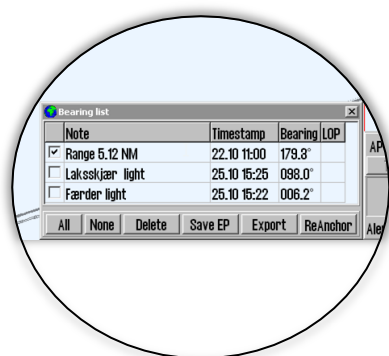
Bearing list

| | Note | Timestamp | Bearing | LOP |
|---|---|---|---|---|
| ☑ | Range 5.12 NM | 22.10 11:00 | 179.3° | |
| ☐ | Laksskjær light | 25.10 15:25 | 098.0° | |
| ☐ | Færder light | 25.10 15:22 | 006.2° | |

All None Delete Save EP Export ReAnchor

AP

Ale